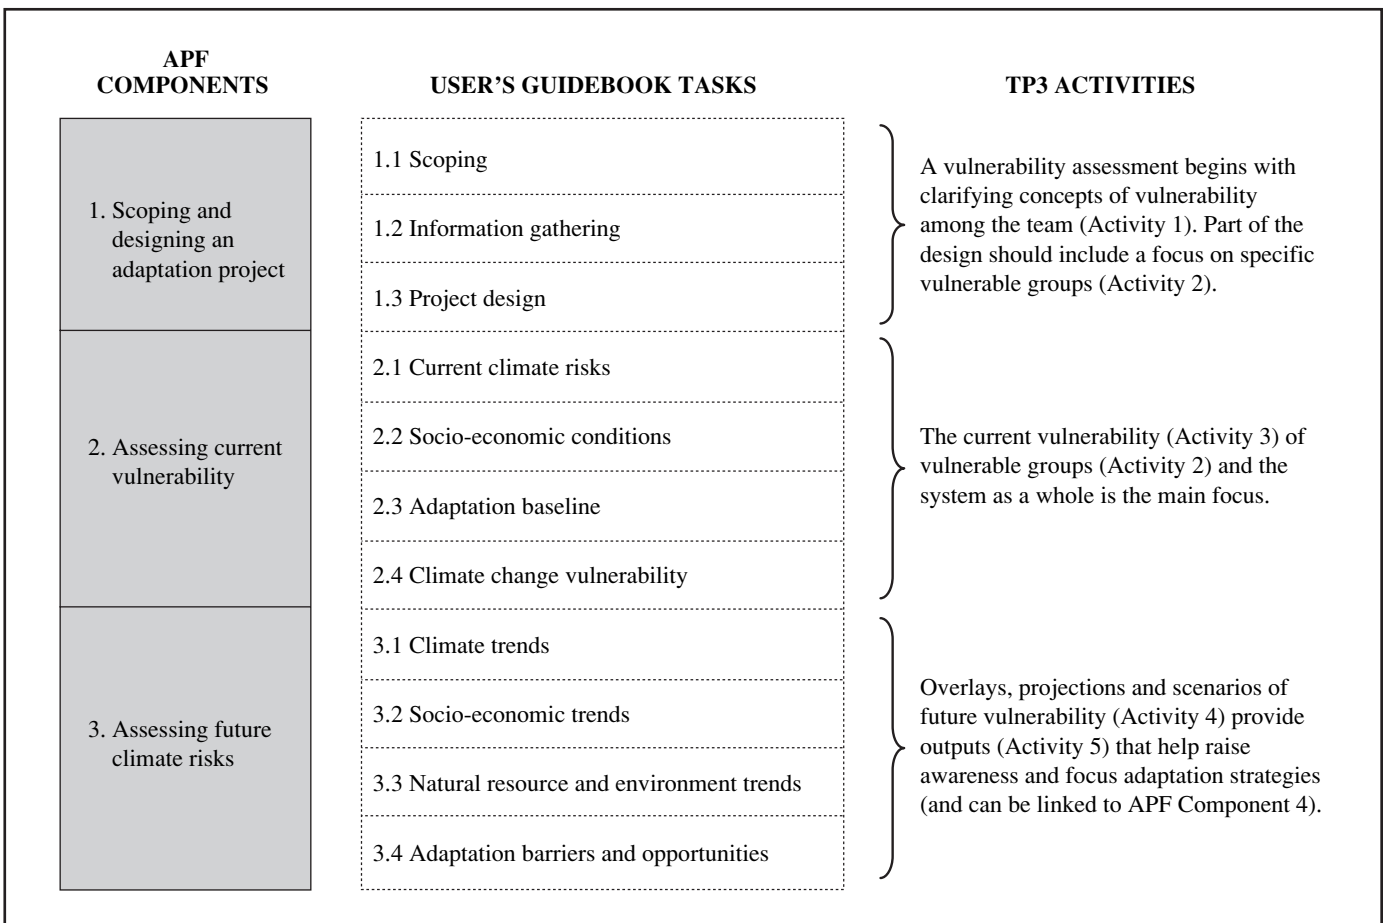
| APF COMPONENTS | USER'S GUIDEBOOK TASKS | TP3 ACTIVITIES |
|---|---|---|
| 1. Scoping and designing an adaptation project | 1.1 Scoping<br>1.2 Information gathering<br>1.3 Project design | A vulnerability assessment begins with clarifying concepts of vulnerability among the team (Activity 1). Part of the design should include a focus on specific vulnerable groups (Activity 2). |
| 2. Assessing current vulnerability | 2.1 Current climate risks<br>2.2 Socio-economic conditions<br>2.3 Adaptation baseline<br>2.4 Climate change vulnerability | The current vulnerability (Activity 3) of vulnerable groups (Activity 2) and the system as a whole is the main focus. |
| 3. Assessing future climate risks | 3.1 Climate trends<br>3.2 Socio-economic trends<br>3.3 Natural resource and environment trends<br>3.4 Adaptation barriers and opportunities | Overlays, projections and scenarios of future vulnerability (Activity 4) provide outputs (Activity 5) that help raise awareness and focus adaptation strategies (and can be linked to APF Component 4). |